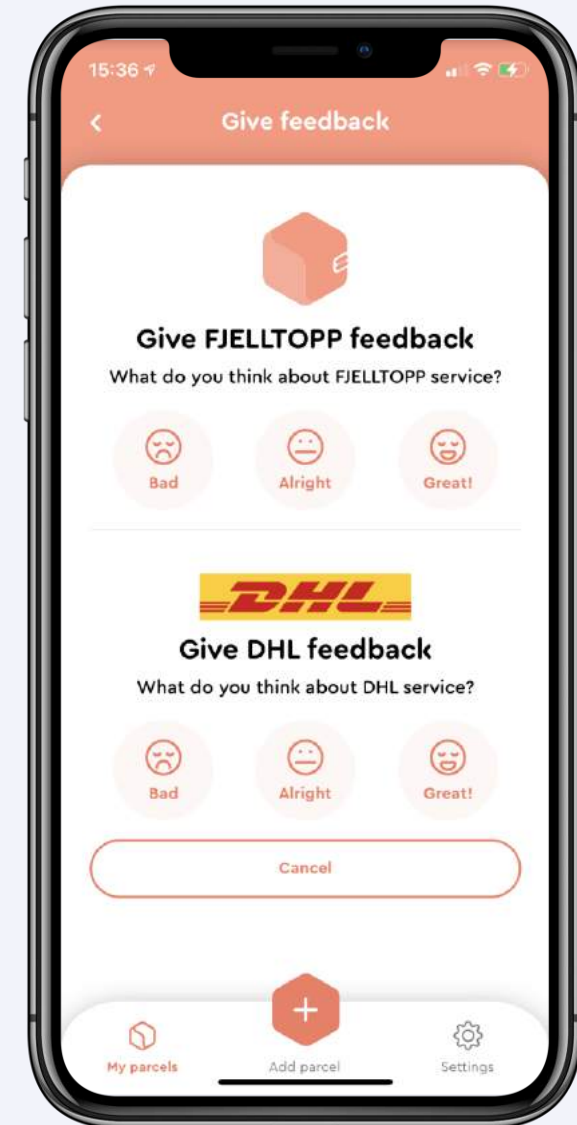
15:36

Give feedback

Give FJELLTOPP feedback

What do you think about FJELLTOPP service?

Bad

Alright

Great!

DHL

Give DHL feedback

What do you think about DHL service?

Bad

Alright

Great!

Cancel

My parcels

Add parcel

Settings